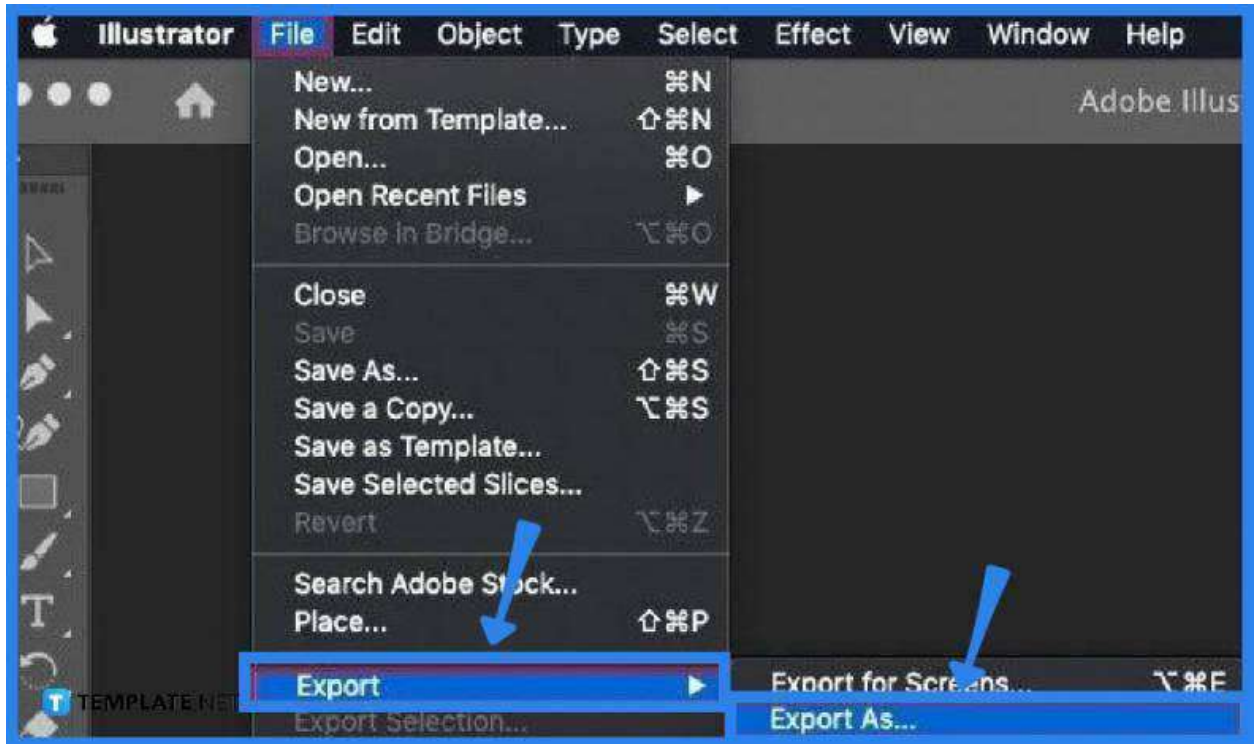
Illustrator File Edit Object Type Select Effect View Window Help

Adobe Illus

New... ⌘N
New from Template... ⇧⌘N
Open... ⌘O
Open Recent Files ▶
Browse in Bridge... ⌥⌘O

Close ⌘W
Save ⌘S
Save As... ⇧⌘S
Save a Copy... ⌥⌘S
Save as Template...
Save Selected Slices...
Revert ⌥⌘Z

Search Adobe Stock...
Place... ⇧⌘P

Export ▶
Export Selection...

Export for Screens... ⌥⌘E
Export As...

T TEMPLATE.NET